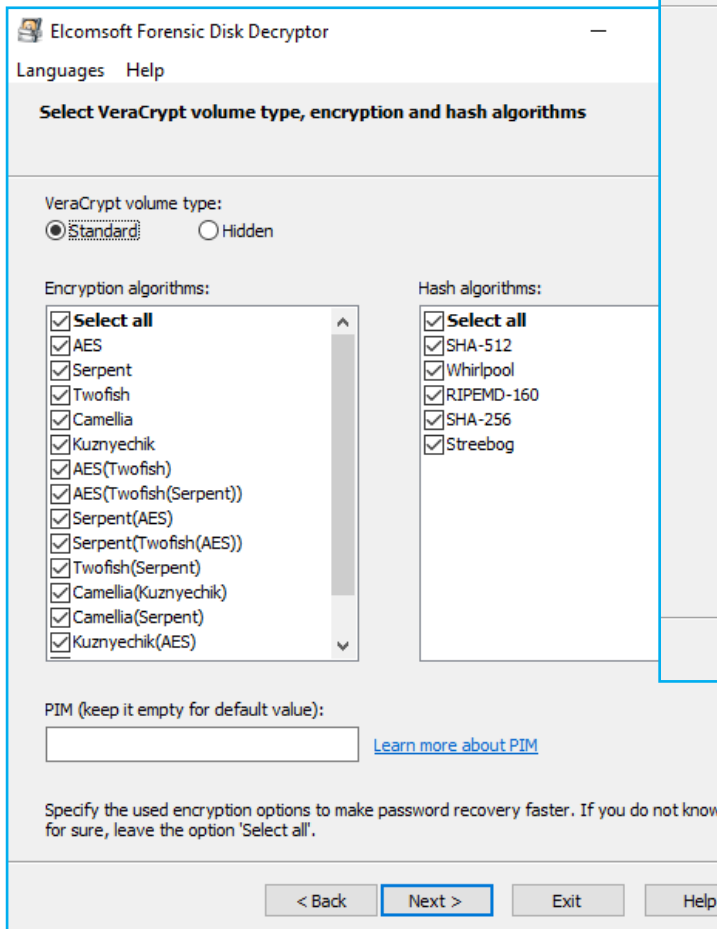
Elcomsoft Forensic Disk Decryptor

Languages Help

Select VeraCrypt volume type, encryption and hash algorithms

VeraCrypt volume type:
Standard Hidden

Encryption algorithms:
Select all
AES
Serpent
Twofish
Camellia
Kuznyechik
AES(Twofish)
AES(Twofish(Serpent))
Serpent(AES)
Serpent(Twofish(AES))
Twofish(Serpent)
Camellia(Kuznyechik)
Camellia(Serpent)
Kuznyechik(AES)

Hash algorithms:
Select all
SHA-512
Whirlpool
RIPEMD-160
SHA-256
Streebog

PIM (keep it empty for default value):
Learn more about PIM

Specify the used encryption options to make password recovery faster. If you do not know for sure, leave the option 'Select all'.

< Back Next > Exit Help